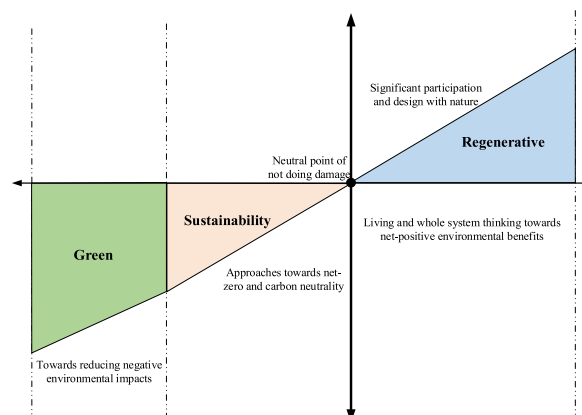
Significant participation and design with nature

Regenerative

Neutral point of not doing damage

Sustainability

Living and whole system thinking towards net-positive environmental benefits

Green

Approaches towards net-zero and carbon neutrality

Towards reducing negative environmental impacts